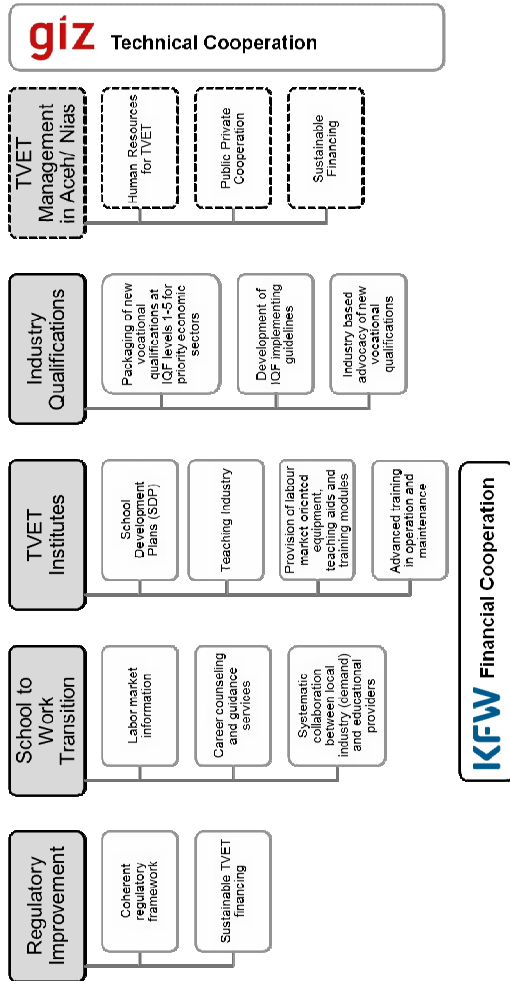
giz Technical Cooperation

TVET Management in Aceh/ Nias

Human Resources for TVET

Public Private Cooperation

Sustainable Financing

Industry Qualifications

Packaging of new vocational qualifications at IQF levels 1-5 for priority economic sectors

Development of IQF implementing guidelines

Industry based advocacy of new vocational qualifications

TVET Institutes

School Development Plans (SDP)

Teaching Industry

Provision of labour market oriented equipment, teaching aids and training modules

Advanced training in operation and maintenance

KFW Financial Cooperation

School to Work Transition

Labor market information

Career counseling and guidance services

Systematic collaboration between local industry (demand) and educational providers

Regulatory Improvement

Coherent regulatory framework

Sustainable TVET financing